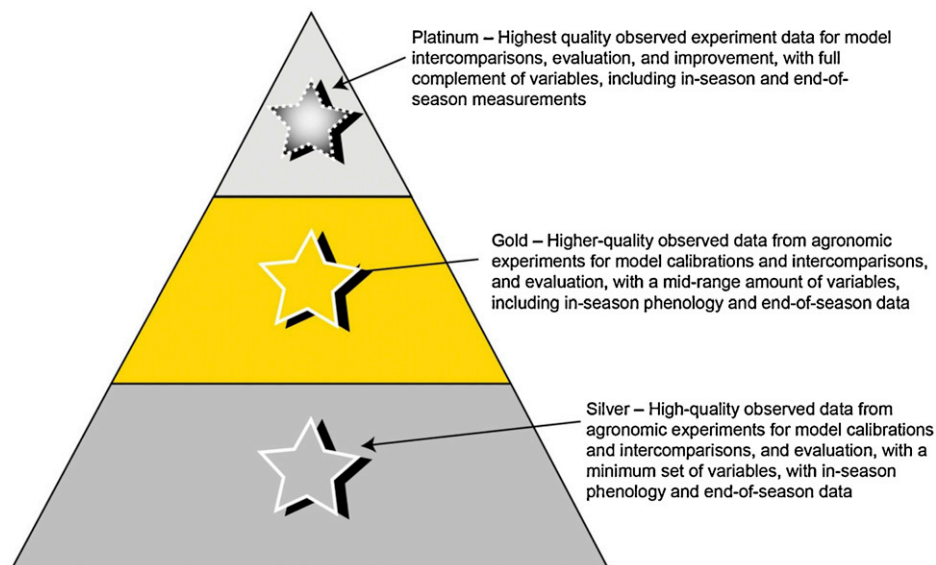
Platinum – Highest quality observed experiment data for model intercomparisons, evaluation, and improvement, with full complement of variables, including in-season and end-of-season measurements

Gold – Higher-quality observed data from agronomic experiments for model calibrations and intercomparisons, and evaluation, with a mid-range amount of variables, including in-season phenology and end-of-season data

Silver – High-quality observed data from agronomic experiments for model calibrations and intercomparisons, and evaluation, with a minimum set of variables, with in-season phenology and end-of-season data